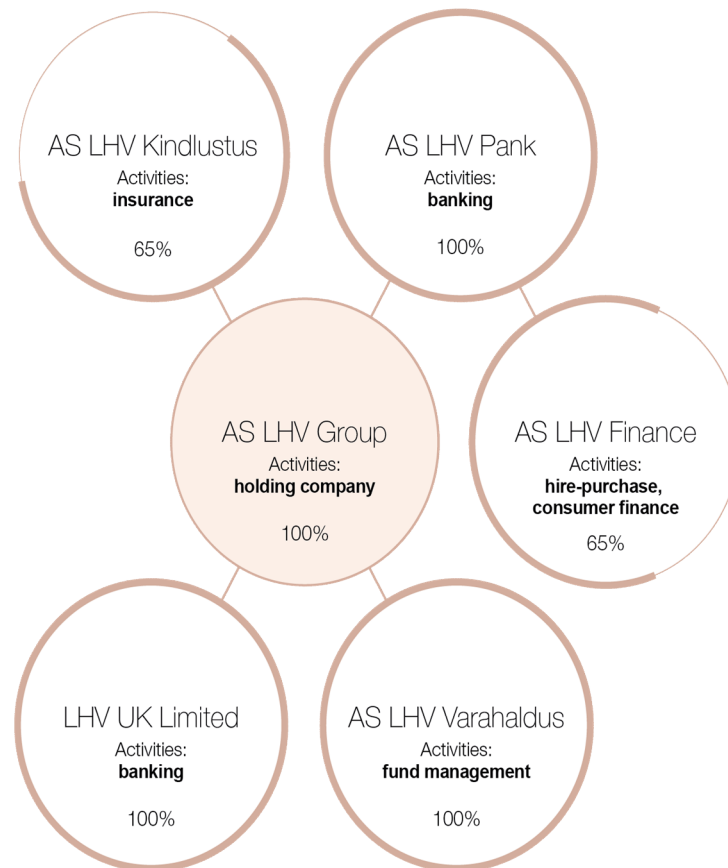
AS LHV Kindlustus
Activities:
**insurance**
65%

AS LHV Pank
Activities:
**banking**
100%

AS LHV Group
Activities:
**holding company**
100%

AS LHV Finance
Activities:
**hire-purchase, consumer finance**
65%

LHV UK Limited
Activities:
**banking**
100%

AS LHV Varahaldus
Activities:
**fund management**
100%